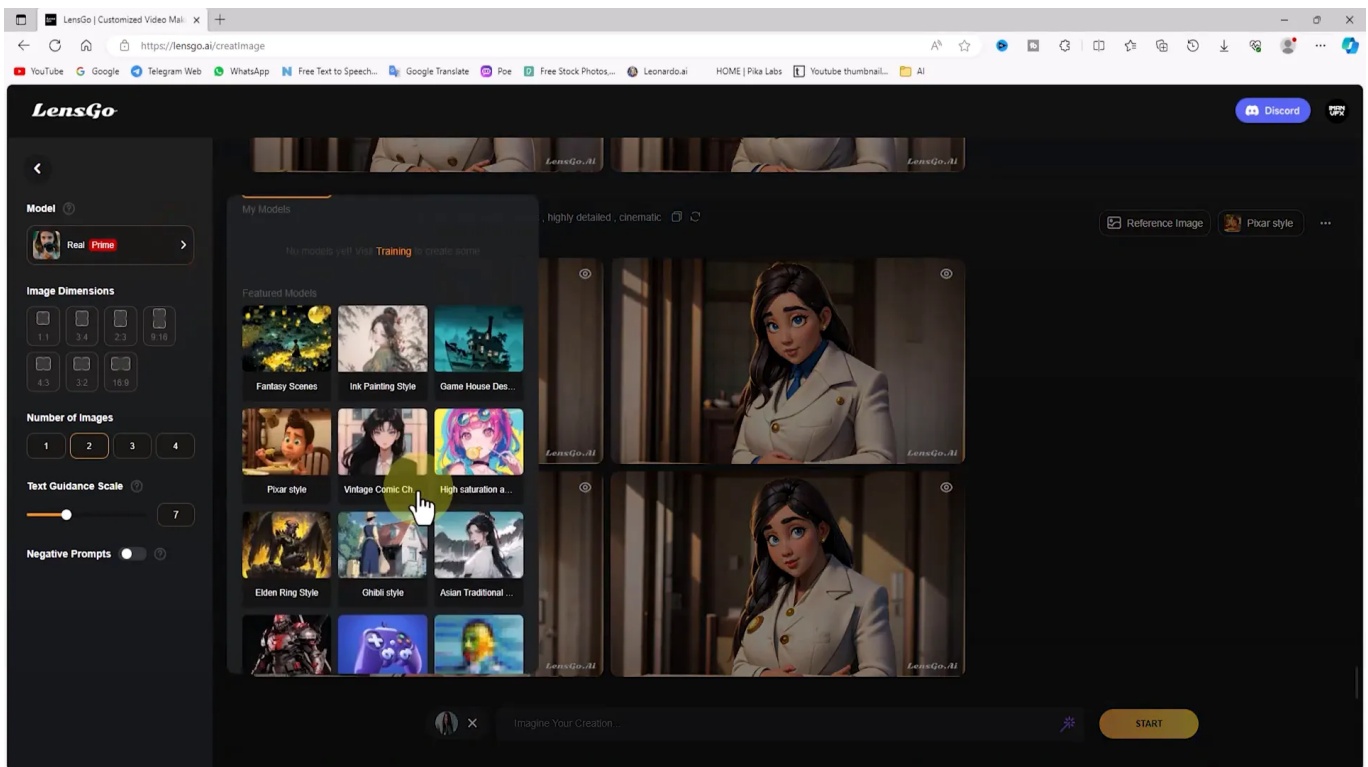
LensGo | Customized Video Mak ×

https://lensgo.ai/creatImage

YouTube Google Telegram Web WhatsApp Free Text to Speech... Google Translate Poe Free Stock Photos,... Leonardo.ai HOME | Pika Labs Youtube thumbnail... AI

LensGo

Discord

Model

Real Prime

Image Dimensions

1:1 3:4 2:3 9:16 4:3 3:2 16:9

Number of Images

1 2 3 4

Text Guidance Scale

7

Negative Prompts

LensGo.Ai LensGo.Ai

My Models

No models yet! Visit Training to create some

, highly detailed , cinematic

Reference Image Pixar style ···

Featured Models

Fantasy Scenes Ink Painting Style Game House Des...

Pixar style Vintage Comic Ch High saturation a...

Elden Ring Style Ghibli style Asian Traditional ...

LensGo.Ai LensGo.Ai LensGo.Ai LensGo.Ai

Imagine Your Creation...

START